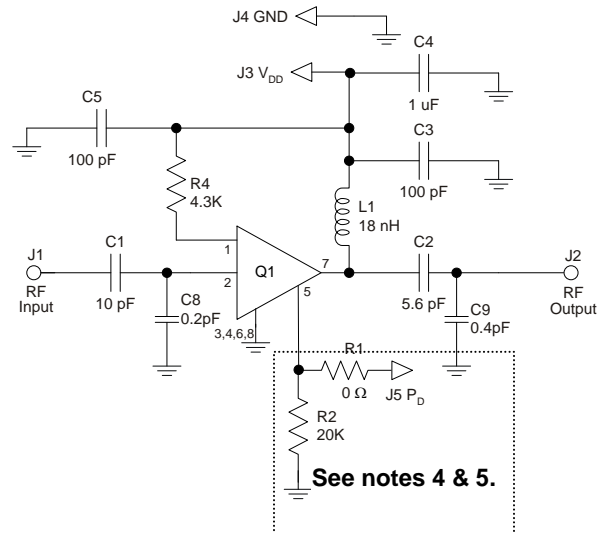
J4 GND

J3 $V_{DD}$

C4

1 uF

C5

100 pF

C3

100 pF

R4

4.3K

L1

18 nH

J1

RF Input

C1

10 pF

1

2

Q1

7

5

3,4,6,8

C8

0.2pF

C2

5.6 pF

J2

RF Output

C9

0.4pF

R1

0 Ω

J5 $P_D$

R2

20K

See notes 4 & 5.